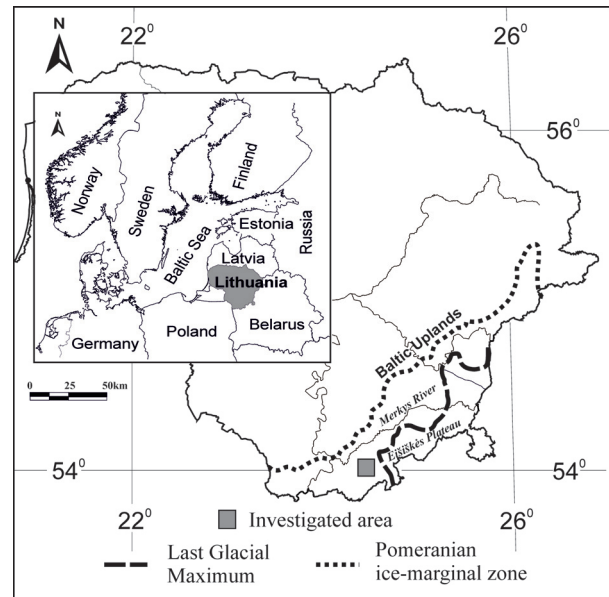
N
$22^0$
$26^0$
$56^0$
N
Norway
Sweden
Finland
Baltic Sea
Estonia
Russia
Latvia
Lithuania
Germany
Poland
Belarus
0 25 50km
Baltic Uplands
Merkys River
Eišiškės Plateau
$54^0$
$54^0$
$22^0$
$26^0$
Investigated area
Last Glacial Maximum
Pomeranian ice-marginal zone